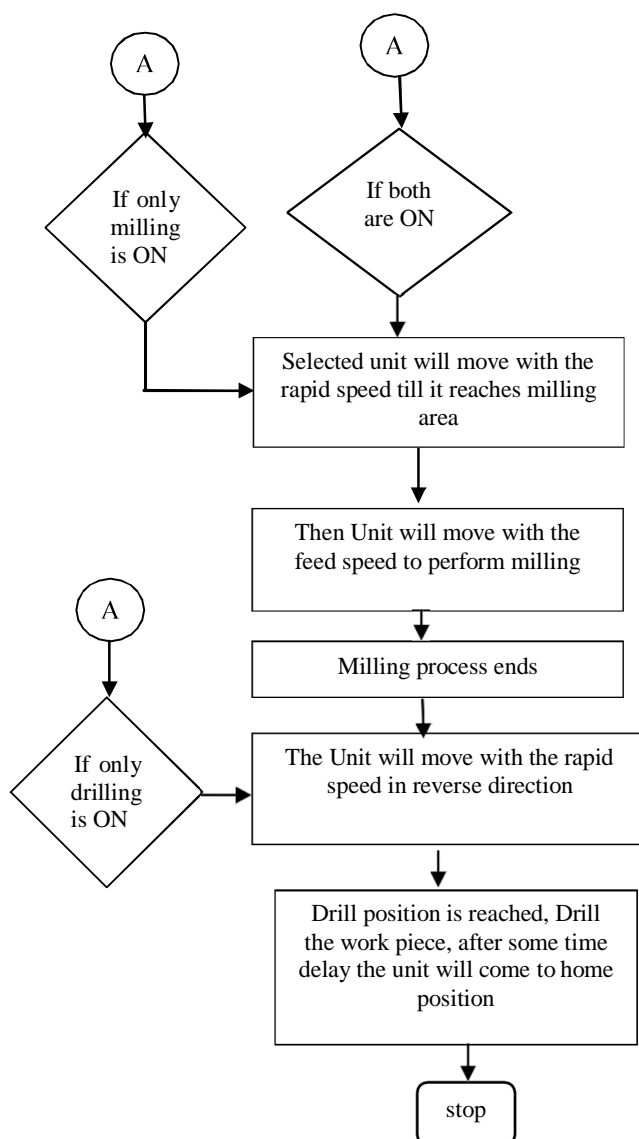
A

A

If only milling is ON

If both are ON

Selected unit will move with the rapid speed till it reaches milling area

Then Unit will move with the feed speed to perform milling

A

Milling process ends

If only drilling is ON

The Unit will move with the rapid speed in reverse direction

Drill position is reached, Drill the work piece, after some time delay the unit will come to home position

stop